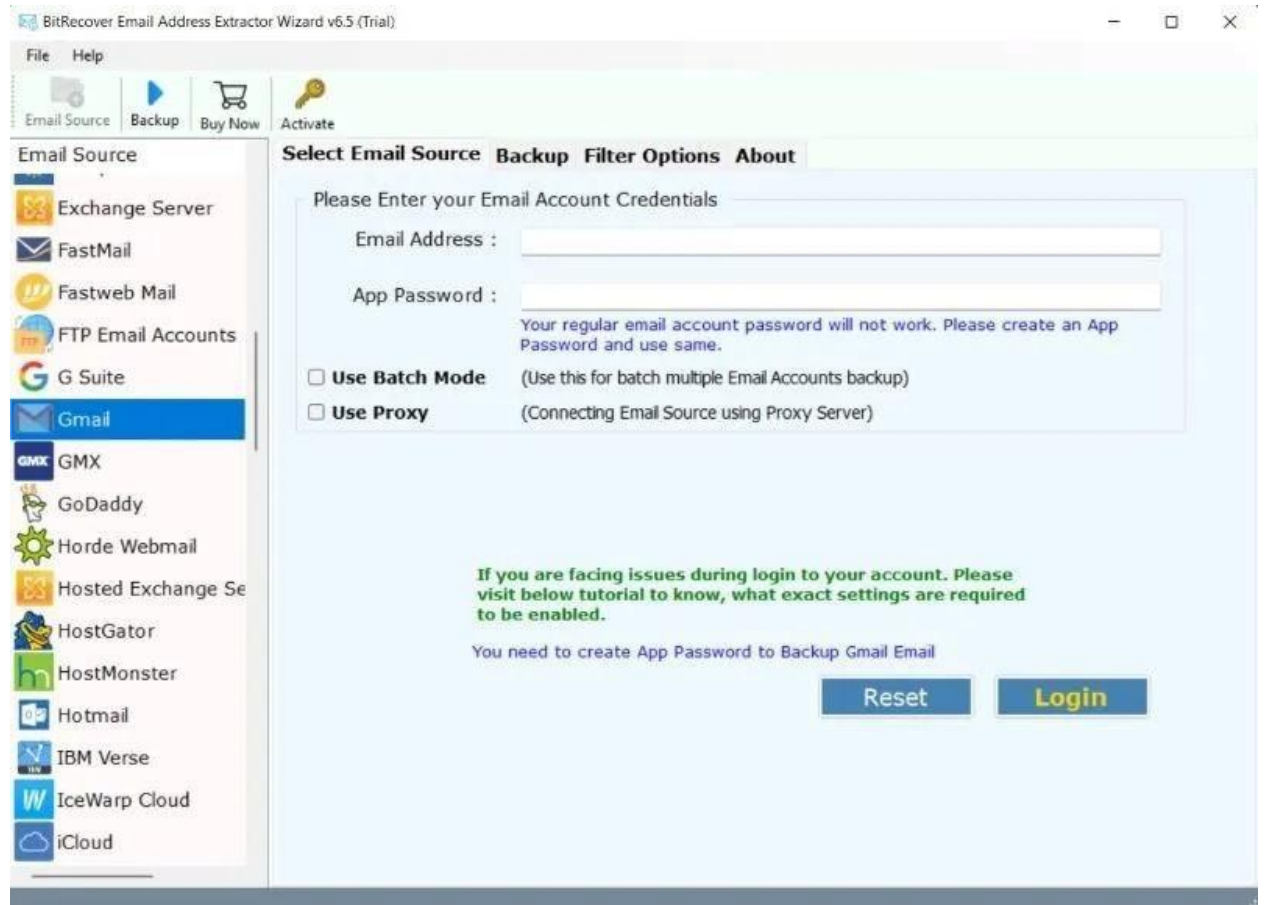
BitRecover Email Address Extractor Wizard v6.5 (Trial)

File Help

Email Source Backup Buy Now Activate

Email Source

Exchange Server
FastMail
Fastweb Mail
FTP Email Accounts
G Suite
Gmail
GMX
GoDaddy
Horde Webmail
Hosted Exchange Se
HostGator
HostMonster
Hotmail
IBM Verse
IceWarp Cloud
iCloud

Select Email Source | Backup | Filter Options | About

Please Enter your Email Account Credentials

Email Address :

App Password :

Your regular email account password will not work. Please create an App Password and use same.

Use Batch Mode (Use this for batch multiple Email Accounts backup)

Use Proxy (Connecting Email Source using Proxy Server)

If you are facing issues during login to your account. Please visit below tutorial to know, what exact settings are required to be enabled.

You need to create App Password to Backup Gmail Email

Reset Login